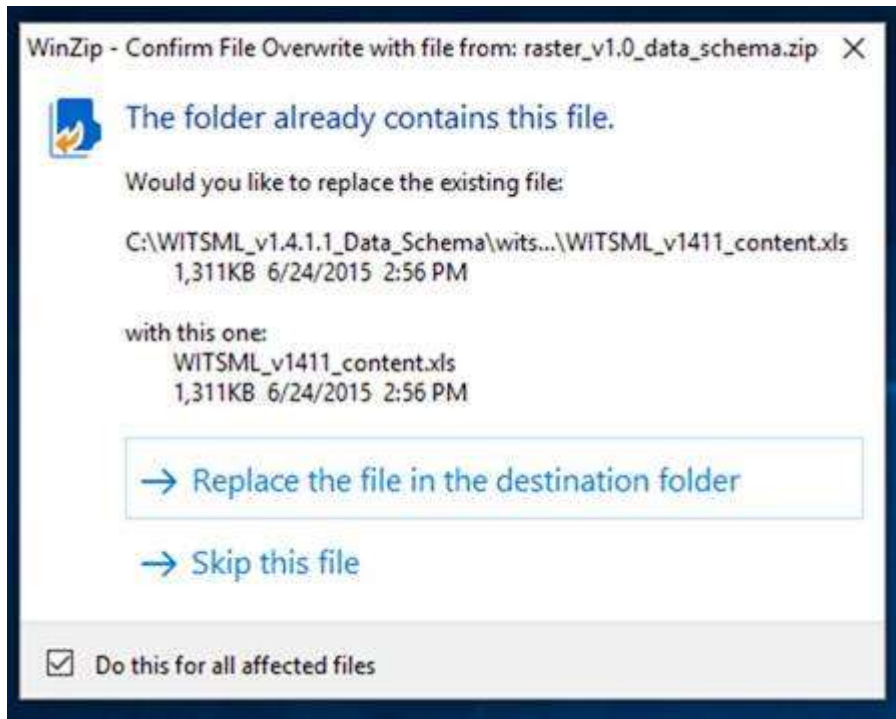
WinZip - Confirm File Overwrite with file from: raster_v1.0_data_schema.zip ✕

The folder already contains this file.

Would you like to replace the existing file:

C:\WITSML_v1.4.1.1_Data_Schema\wits...\WITSML_v1411_content.xls
1,311KB 6/24/2015 2:56 PM

with this one:
WITSML_v1411_content.xls
1,311KB 6/24/2015 2:56 PM

→ Replace the file in the destination folder

→ Skip this file

☑ Do this for all affected files